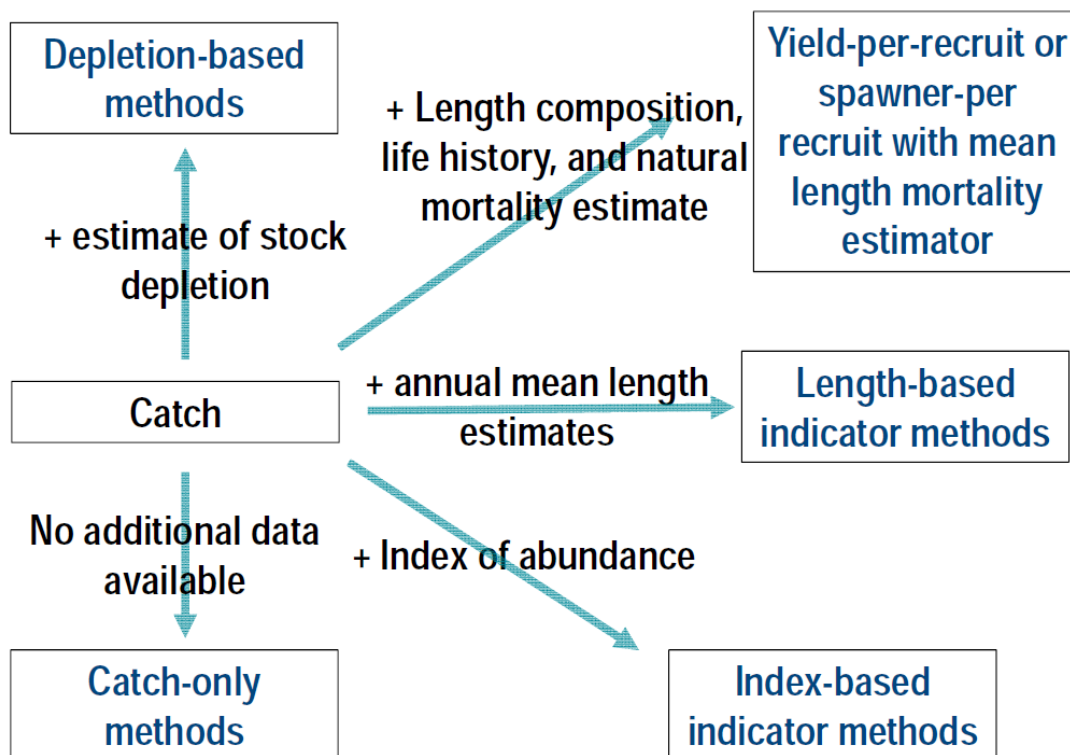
Depletion-based methods

+ Length composition, life history, and natural mortality estimate

Yield-per-recruit or spawner-per recruit with mean length mortality estimator

+ estimate of stock depletion

Catch

+ annual mean length estimates

Length-based indicator methods

No additional data available

+ Index of abundance

Catch-only methods

Index-based indicator methods